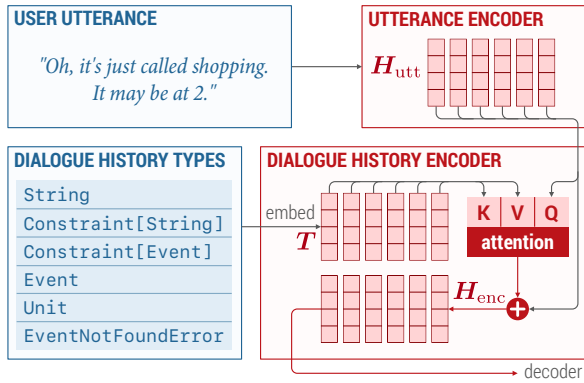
USER UTTERANCE

"Oh, it's just called shopping. It may be at 2."

UTTERANCE ENCODER

$H_{\text{utt}}$

DIALOGUE HISTORY TYPES

String
Constraint[String]
Constraint[Event]
Event
Unit
EventNotFoundError

DIALOGUE HISTORY ENCODER

embed

$T$

K V Q

attention

$H_{\text{enc}}$

+

decoder